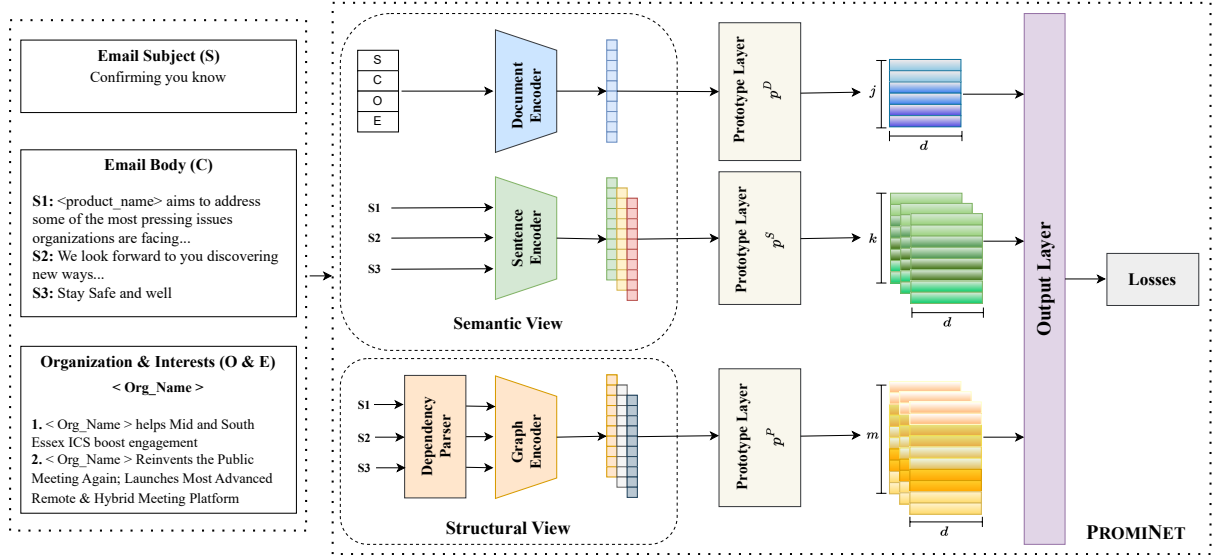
Email Subject (S)
Confirming you know

Email Body (C)

S1: <product_name> aims to address some of the most pressing issues organizations are facing...
S2: We look forward to you discovering new ways...
S3: Stay Safe and well

Organization & Interests (O & E)
< Org_Name >

1. < Org_Name > helps Mid and South Essex ICS boost engagement
2. < Org_Name > Reinvents the Public Meeting Again; Launches Most Advanced Remote & Hybrid Meeting Platform

S
C
O
E

Document Encoder

Prototype Layer $p^D$

$j$

$d$

S1
S2
S3

Sentence Encoder

Prototype Layer $p^S$

$k$

$d$

Semantic View

S1
S2
S3

Dependency Parser

Graph Encoder

Prototype Layer $p^P$

$m$

$d$

Structural View

Output Layer

Losses

PROMINET